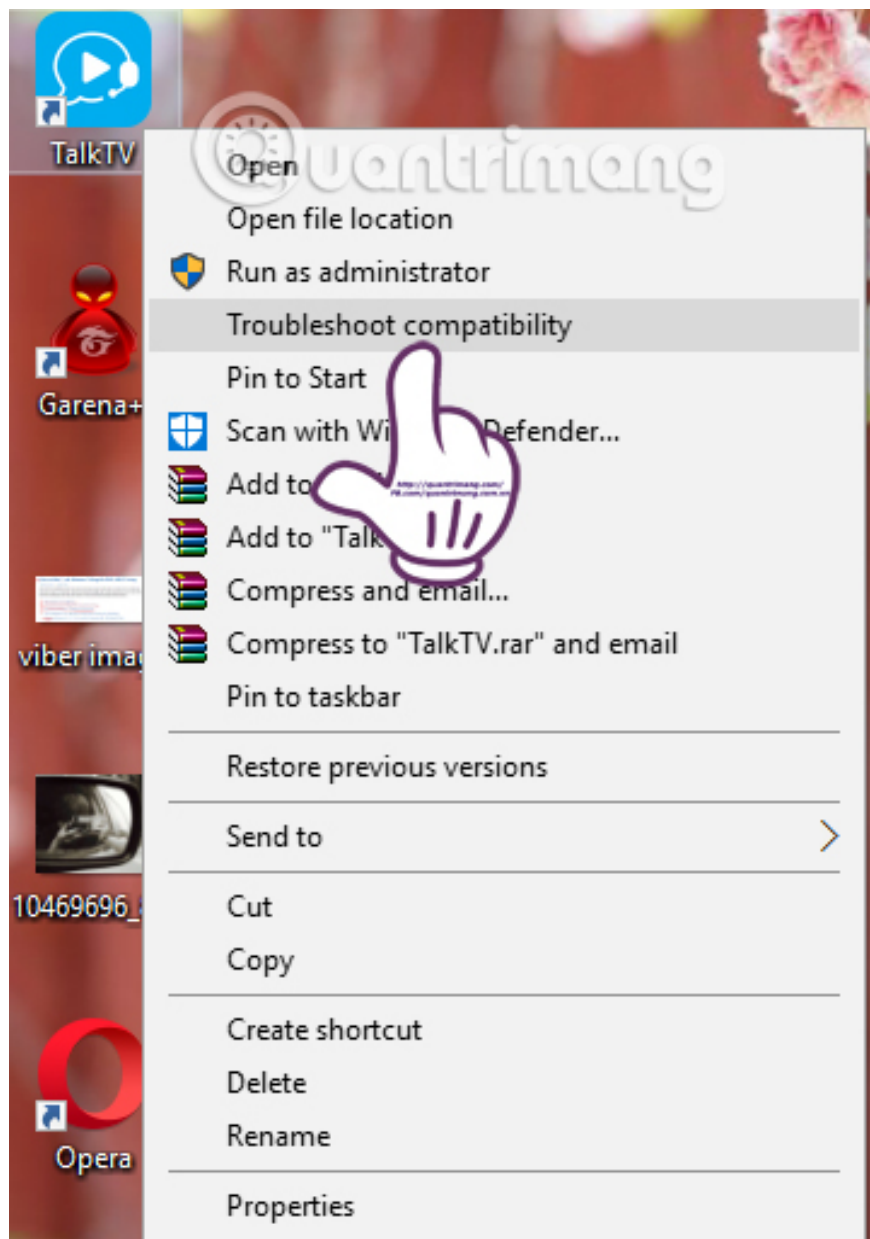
TalkTV

Garena+

viber imag

10469696_

Opera

Quantrimang

Open
Open file location
Run as administrator
Troubleshoot compatibility
Pin to Start
Scan with Wi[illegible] Defender...
Add to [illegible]
Add to "Talk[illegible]
Compress and email...
Compress to "TalkTV.rar" and email
Pin to taskbar

Restore previous versions

Send to

Cut
Copy

Create shortcut
Delete
Rename

Properties

http://quantrimang.com/
FB.com/quantrimang.com.vn